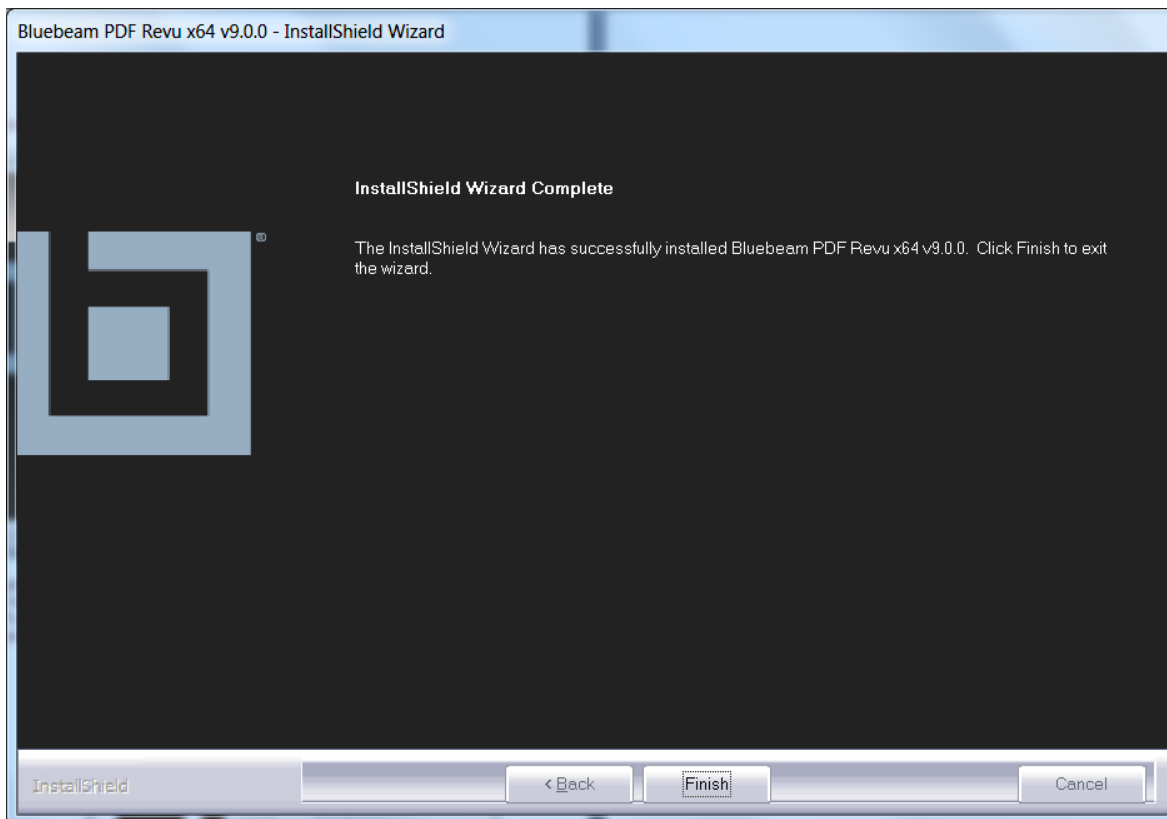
Bluebeam PDF Revu x64 v9.0.0 - InstallShield Wizard

InstallShield Wizard Complete

The InstallShield Wizard has successfully installed Bluebeam PDF Revu x64 v9.0.0. Click Finish to exit the wizard.

InstallShield

< Back

Finish

Cancel